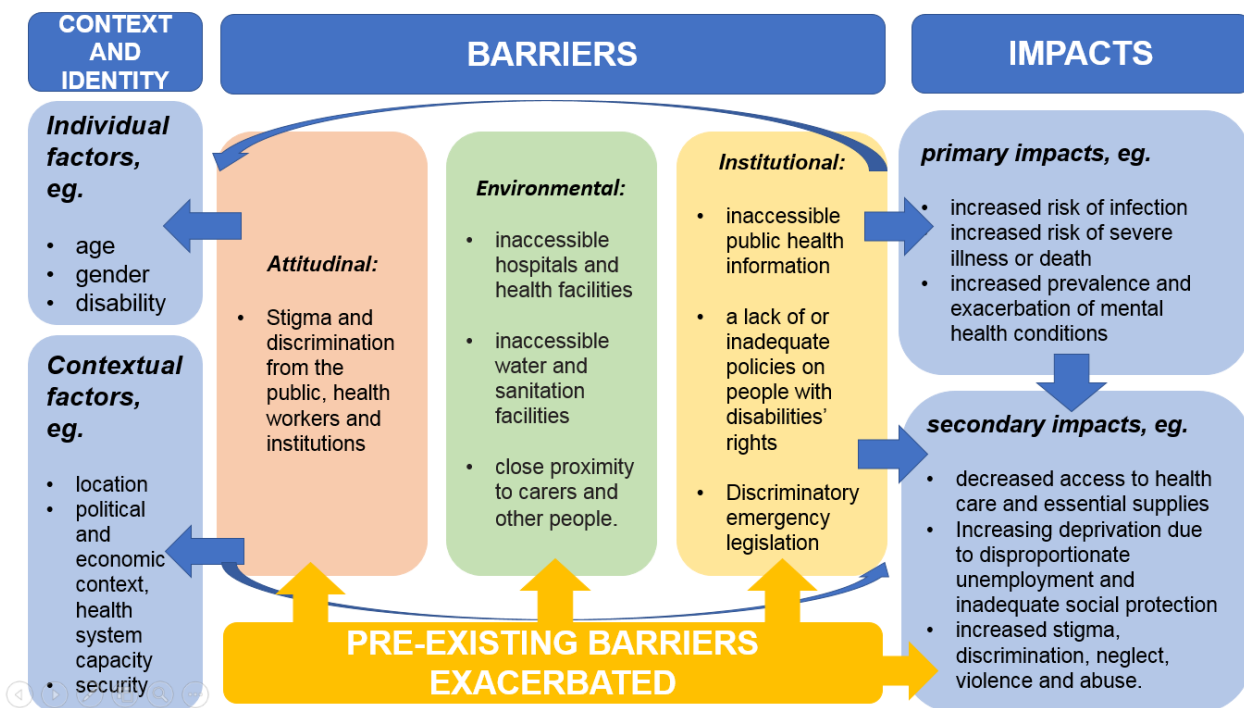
CONTEXT AND IDENTITY

BARRIERS

IMPACTS

Individual factors, eg.

- age
- gender
- disability

Contextual factors, eg.

- location
- political and economic context, health system capacity
- security

Attitudinal:

- Stigma and discrimination from the public, health workers and institutions

Environmental:

- inaccessible hospitals and health facilities
- inaccessible water and sanitation facilities
- close proximity to carers and other people.

Institutional:

- inaccessible public health information
- a lack of or inadequate policies on people with disabilities' rights
- Discriminatory emergency legislation

primary impacts, eg.

- increased risk of infection increased risk of severe illness or death
- increased prevalence and exacerbation of mental health conditions

secondary impacts, eg.

- decreased access to health care and essential supplies
- Increasing deprivation due to disproportionate unemployment and inadequate social protection
- increased stigma, discrimination, neglect, violence and abuse.

PRE-EXISTING BARRIERS EXACERBATED